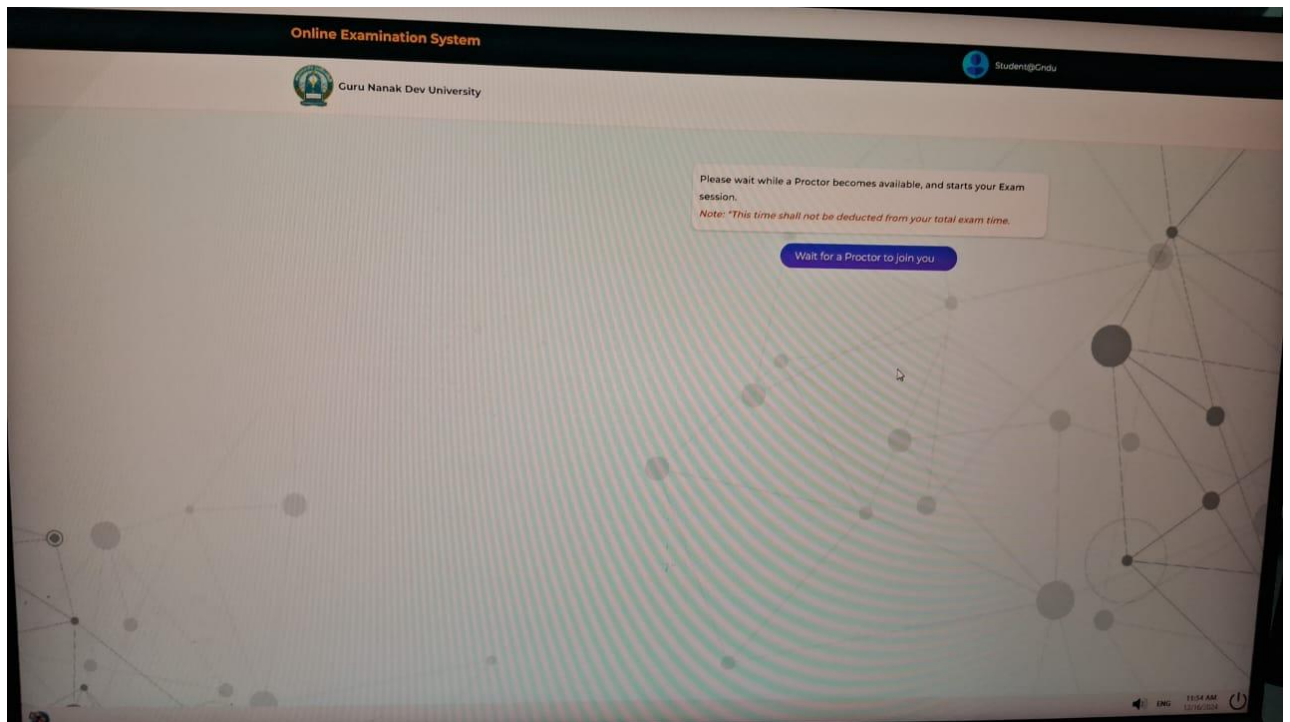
Online Examination System

Student@Gndu

Guru Nanak Dev University

Please wait while a Proctor becomes available, and starts your Exam session.

Note: *This time shall not be deducted from your total exam time.

Wait for a Proctor to join you

ENG 11:54 AM 12/16/2024